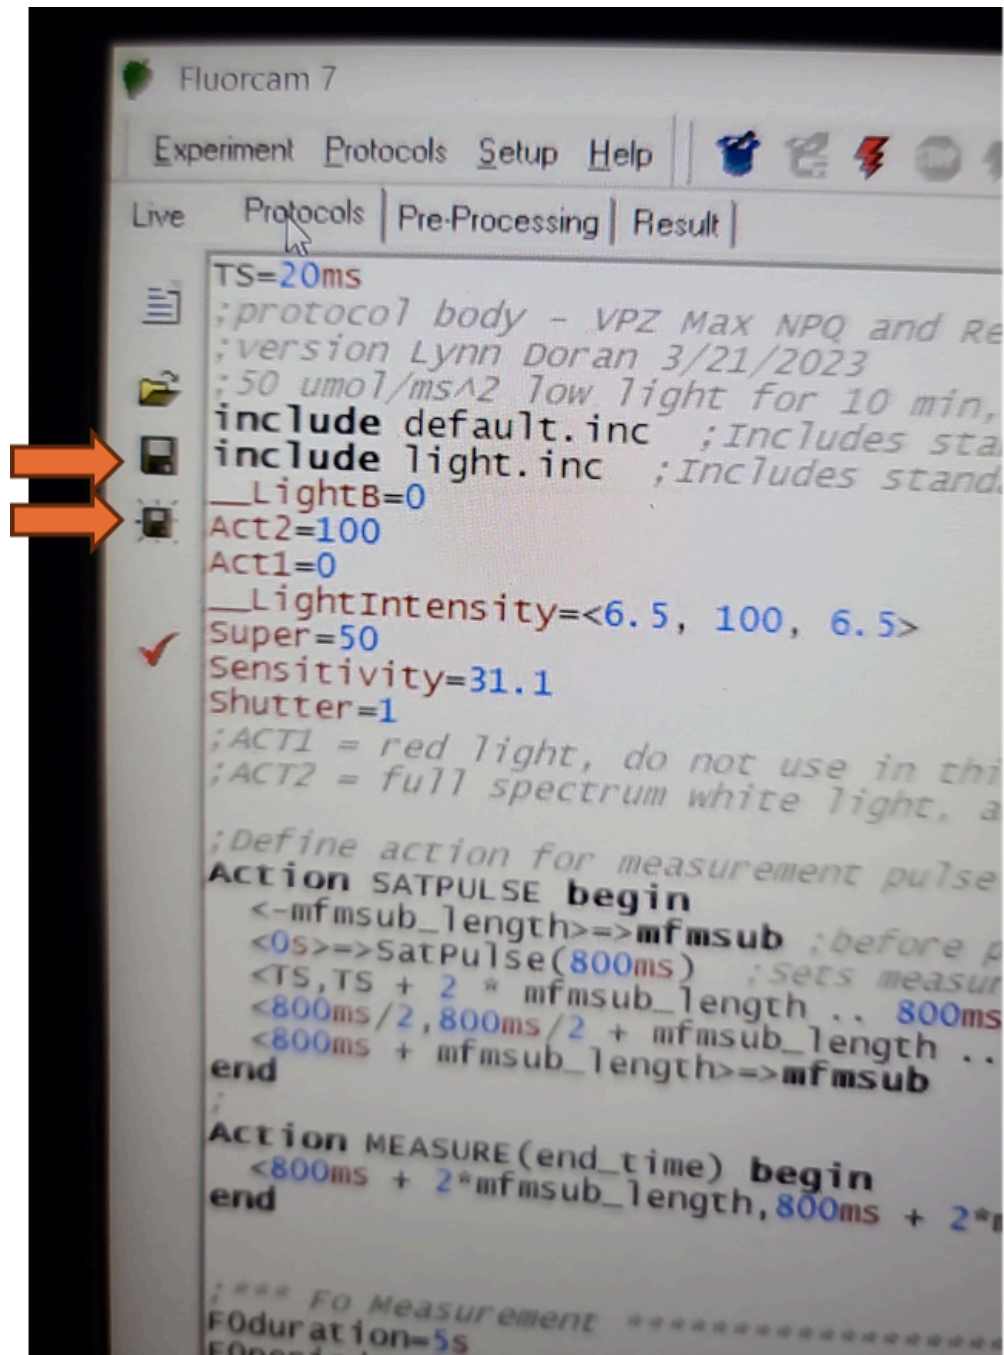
Fluorcam 7

Experiment Protocols Setup Help

Live Protocols Pre-Processing Result

TS=20ms
;protocol body - VPZ Max NPQ and Re
;version Lynn Doran 3/21/2023
;50 umol/ms^2 low light for 10 min,
include default.inc ;Includes sta
include light.inc ;Includes stand
__LightB=0
Act2=100
Act1=0
__LightIntensity=<6.5, 100, 6.5>
Super=50
Sensitivity=31.1
Shutter=1
;ACT1 = red light, do not use in thi
;ACT2 = full spectrum white light, a

;Define action for measurement pulse
Action SATPULSE begin
<-mfmsub_length>=>mfmsub ;before p
<0s>=>SatPulse(800ms) ;Sets measur
<TS,TS + 2 * mfmsub_length .. 800ms
<800ms/2,800ms/2 + mfmsub_length ..
<800ms + mfmsub_length>=>mfmsub
end
;
Action MEASURE(end_time) begin
<800ms + 2*mfmsub_length,800ms + 2*
end

;*** Fo Measurement ********************
F0duration=5s
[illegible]